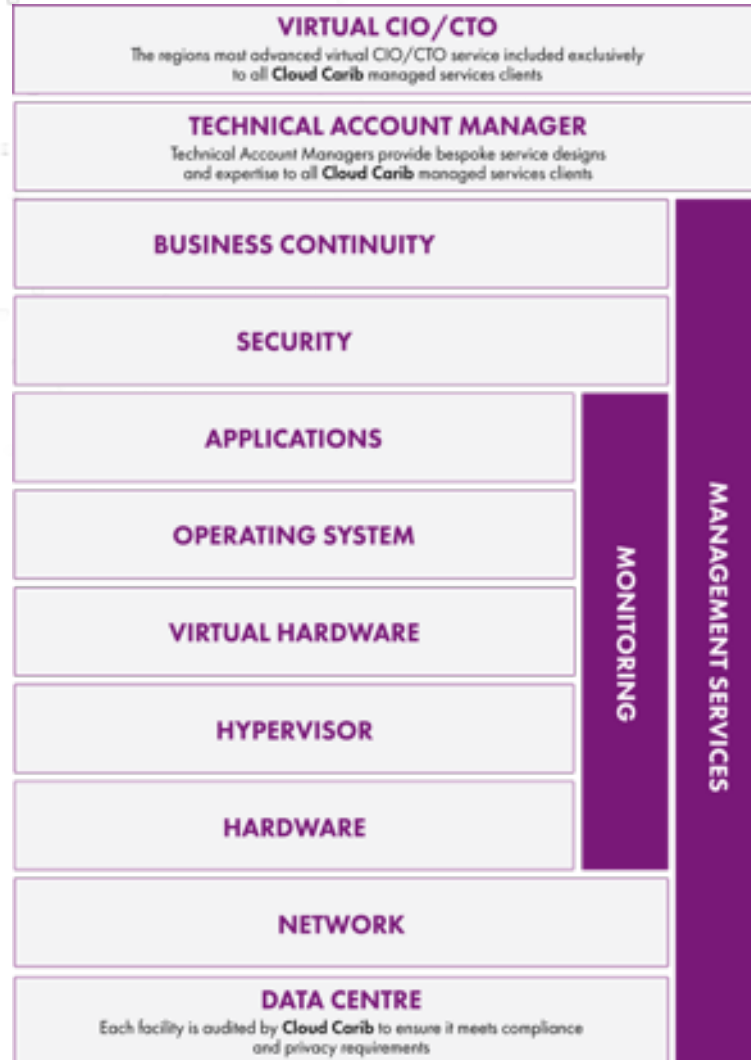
VIRTUAL CIO/CTO

The regions most advanced virtual CIO/CTO service included exclusively to all **Cloud Carib** managed services clients

TECHNICAL ACCOUNT MANAGER

Technical Account Managers provide bespoke service designs and expertise to all **Cloud Carib** managed services clients

BUSINESS CONTINUITY

SECURITY

APPLICATIONS

OPERATING SYSTEM

VIRTUAL HARDWARE

HYPERVISOR

HARDWARE

MONITORING

MANAGEMENT SERVICES

NETWORK

DATA CENTRE

Each facility is audited by **Cloud Carib** to ensure it meets compliance and privacy requirements